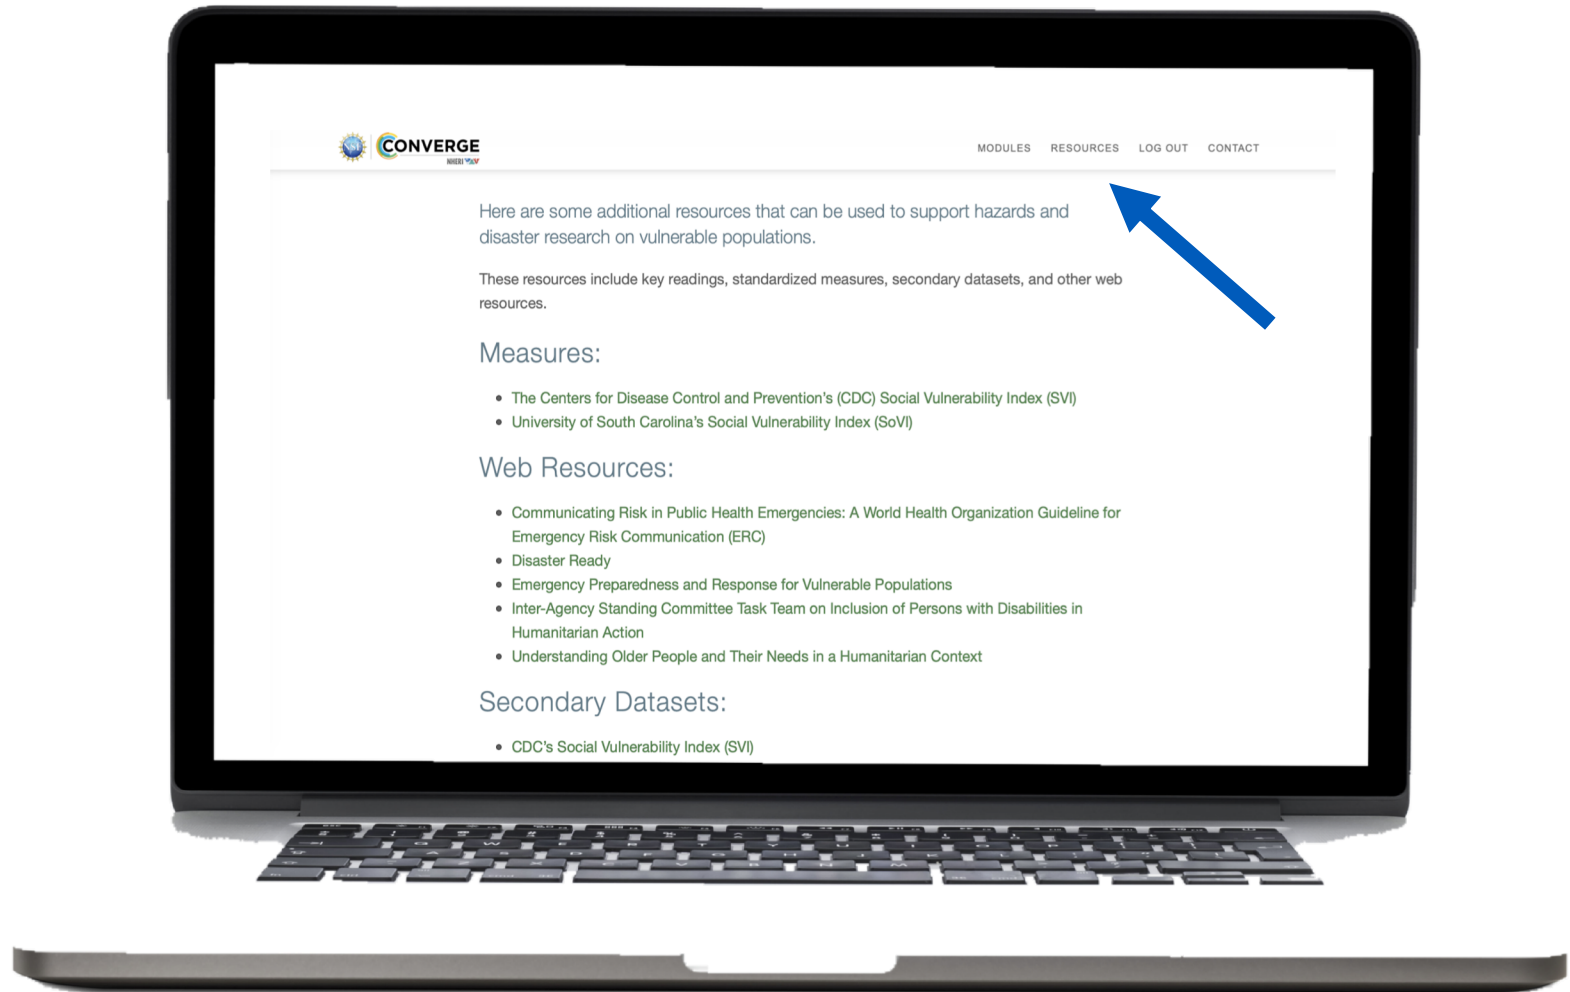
NSF CONVERGE NHERI

MODULES RESOURCES LOG OUT CONTACT

Here are some additional resources that can be used to support hazards and disaster research on vulnerable populations.

These resources include key readings, standardized measures, secondary datasets, and other web resources.

Measures:

- The Centers for Disease Control and Prevention's (CDC) Social Vulnerability Index (SVI)
- University of South Carolina's Social Vulnerability Index (SoVI)

Web Resources:

- Communicating Risk in Public Health Emergencies: A World Health Organization Guideline for Emergency Risk Communication (ERC)
- Disaster Ready
- Emergency Preparedness and Response for Vulnerable Populations
- Inter-Agency Standing Committee Task Team on Inclusion of Persons with Disabilities in Humanitarian Action
- Understanding Older People and Their Needs in a Humanitarian Context

Secondary Datasets:

- CDC's Social Vulnerability Index (SVI)